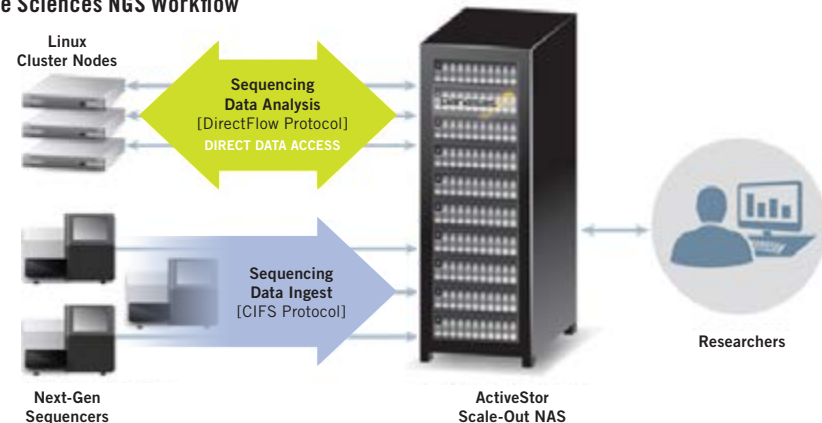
e Sciences NGS Workflow

Linux Cluster Nodes

Sequencing Data Analysis [DirectFlow Protocol] DIRECT DATA ACCESS

Sequencing Data Ingest [CIFS Protocol]

Researchers

Next-Gen Sequencers

ActiveStor Scale-Out NAS